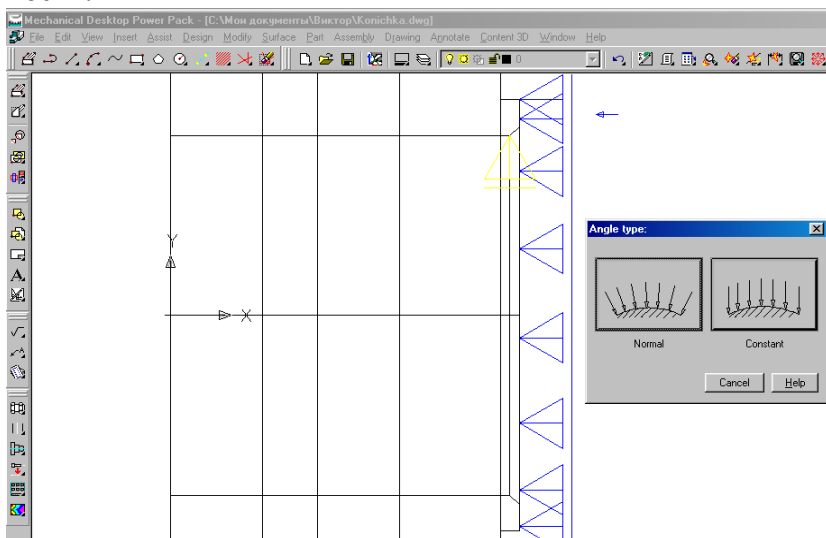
Mechanical Desktop Power Pack - [C:\Мои документы\Виктор\Konichka.dwg]

File Edit View Insert Assist Design Modify Surface Part Assembly Drawing Annotate Content 3D Window Help

0

Y

X

Angle type:

Normal

Constant

Cancel

Help